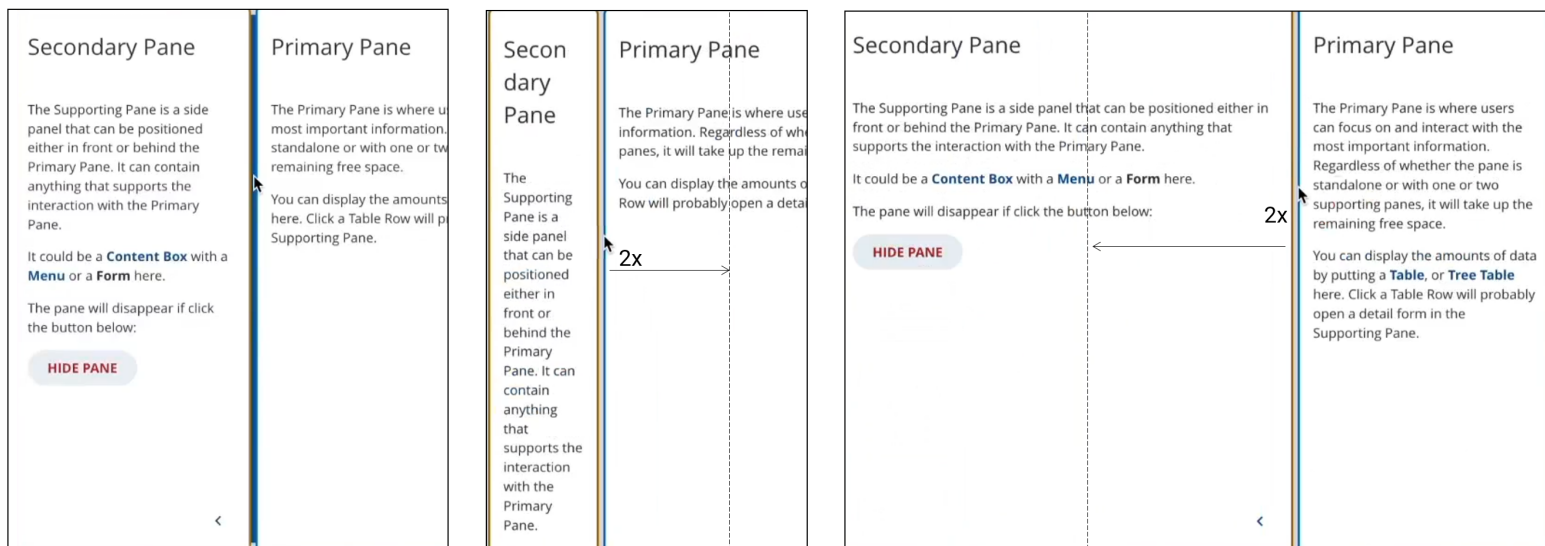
Secondary Pane

The Supporting Pane is a side panel that can be positioned either in front or behind the Primary Pane. It can contain anything that supports the interaction with the Primary Pane.

It could be a **Content Box** with a **Menu** or a **Form** here.

The pane will disappear if click the button below:

HIDE PANE

‹

Primary Pane

The Primary Pane is where u most important information. standalone or with one or tw remaining free space.

You can display the amounts here. Click a Table Row will p Supporting Pane.

Secondary Pane

The Supporting Pane is a side panel that can be positioned either in front or behind the Primary Pane. It can contain anything that supports the interaction with the Primary Pane.

Primary Pane

The Primary Pane is where use information. Regardless of whe panes, it will take up the remai

You can display the amounts o Row will probably open a detai

2x

Secondary Pane

The Supporting Pane is a side panel that can be positioned either in front or behind the Primary Pane. It can contain anything that supports the interaction with the Primary Pane.

It could be a **Content Box** with a **Menu** or a **Form** here.

The pane will disappear if click the button below:

HIDE PANE

‹

2x

Primary Pane

The Primary Pane is where users can focus on and interact with the most important information. Regardless of whether the pane is standalone or with one or two supporting panes, it will take up the remaining free space.

You can display the amounts of data by putting a **Table**, or **Tree Table** here. Click a Table Row will probably open a detail form in the Supporting Pane.